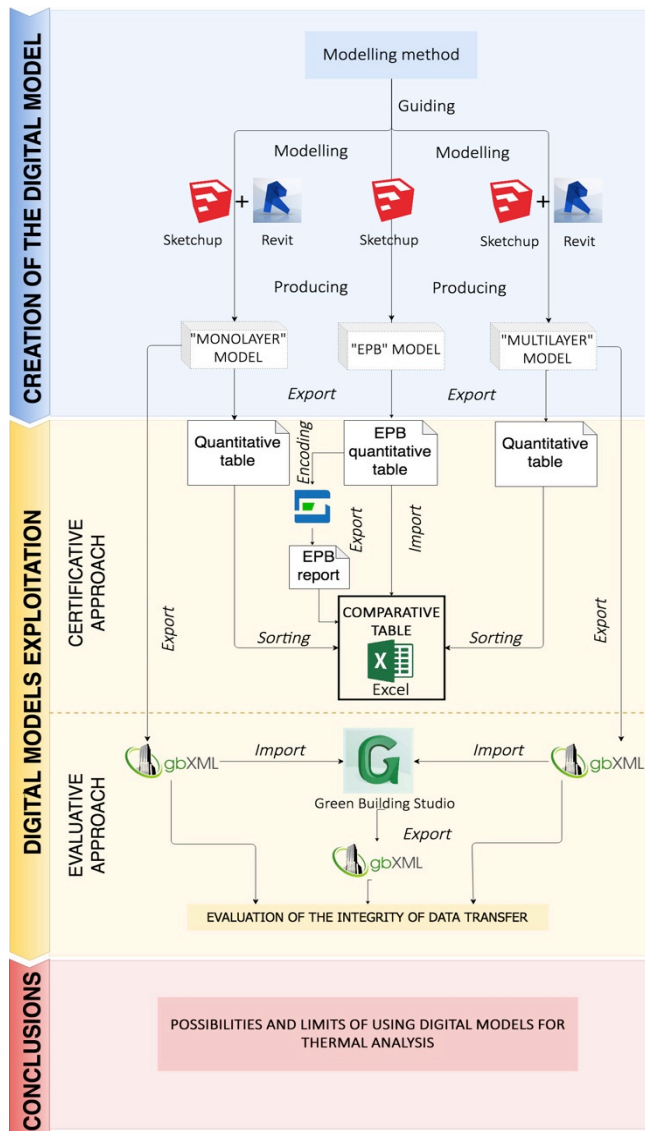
CREATION OF THE DIGITAL MODEL

Modelling method

Guiding

Modelling

Modelling

Sketchup + Revit

Sketchup

Sketchup + Revit

Producing

Producing

"MONOLAYER" MODEL

"EPB" MODEL

"MULTILAYER" MODEL

Export

Export

DIGITAL MODELS EXPLOITATION

CERTIFICATIVE APPROACH

Quantitative table

Encoding

EPB quantitative table

Quantitative table

Export

Import

EPB report

Export

Export

Sorting

COMPARATIVE TABLE

Excel

Sorting

EVALUATIVE APPROACH

gbXML

Import

Green Building Studio

Import

gbXML

Export

gbXML

EVALUATION OF THE INTEGRITY OF DATA TRANSFER

CONCLUSIONS

POSSIBILITIES AND LIMITS OF USING DIGITAL MODELS FOR THERMAL ANALYSIS